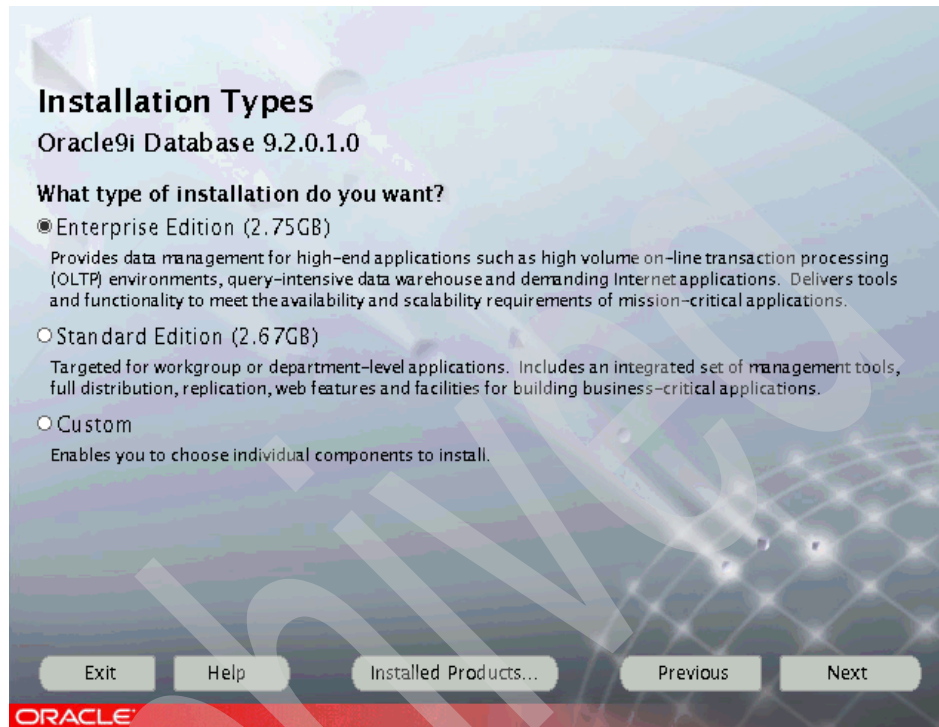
Installation Types
Oracle9i Database 9.2.0.1.0

What type of installation do you want?

Enterprise Edition (2.75GB)
Provides data management for high-end applications such as high volume on-line transaction processing (OLTP) environments, query-intensive data warehouse and demanding Internet applications. Delivers tools and functionality to meet the availability and scalability requirements of mission-critical applications.

Standard Edition (2.67GB)
Targeted for workgroup or department-level applications. Includes an integrated set of management tools, full distribution, replication, web features and facilities for building business-critical applications.

Custom
Enables you to choose individual components to install.

Exit
Help
Installed Products...
Previous
Next

ORACLE